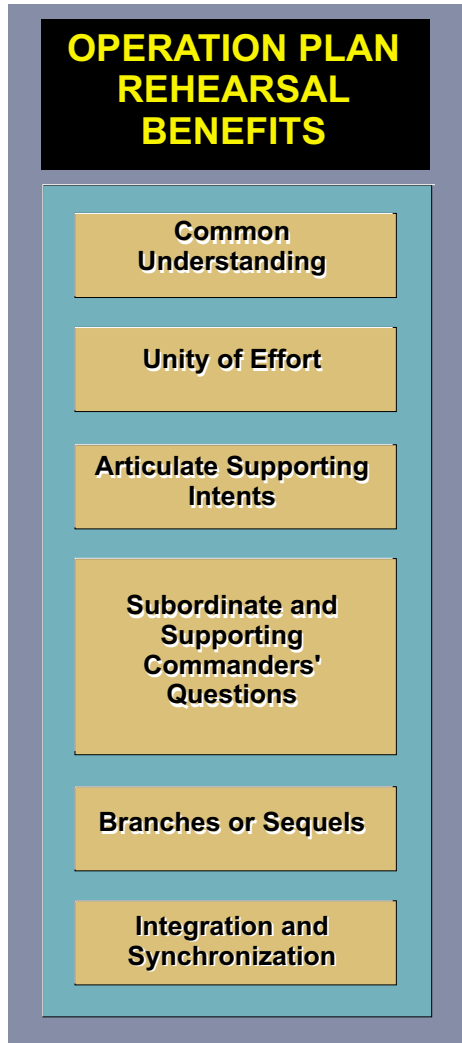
OPERATION PLAN REHEARSAL BENEFITS

Common Understanding

Unity of Effort

Articulate Supporting Intents

Subordinate and Supporting Commanders' Questions

Branches or Sequels

Integration and Synchronization